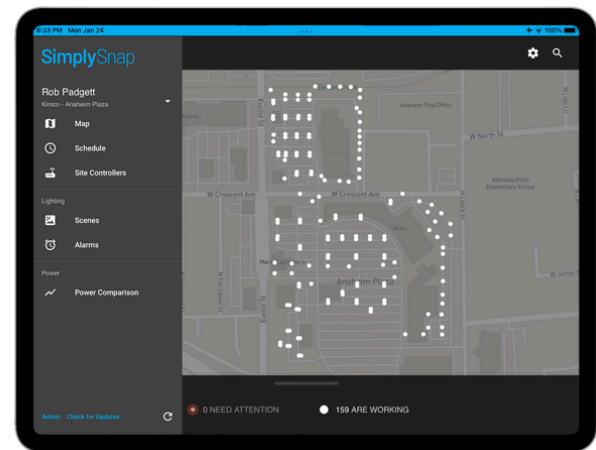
3:33 PM Mon Jan 24
100%

SimplySnap

Rob Padgett
Kimco - Anaheim Plaza

Map
Schedule
Site Controllers

Lighting
Scenes
Alarms

Power
Power Comparison

Admin Check for Updates

Anaheim Post Office
W North St
Adelaide Price Elementary School
W Crescent Ave
W Crescent Ave
Anaheim Plaza
Euclid St
N Fairhaven St

0 NEED ATTENTION
159 ARE WORKING